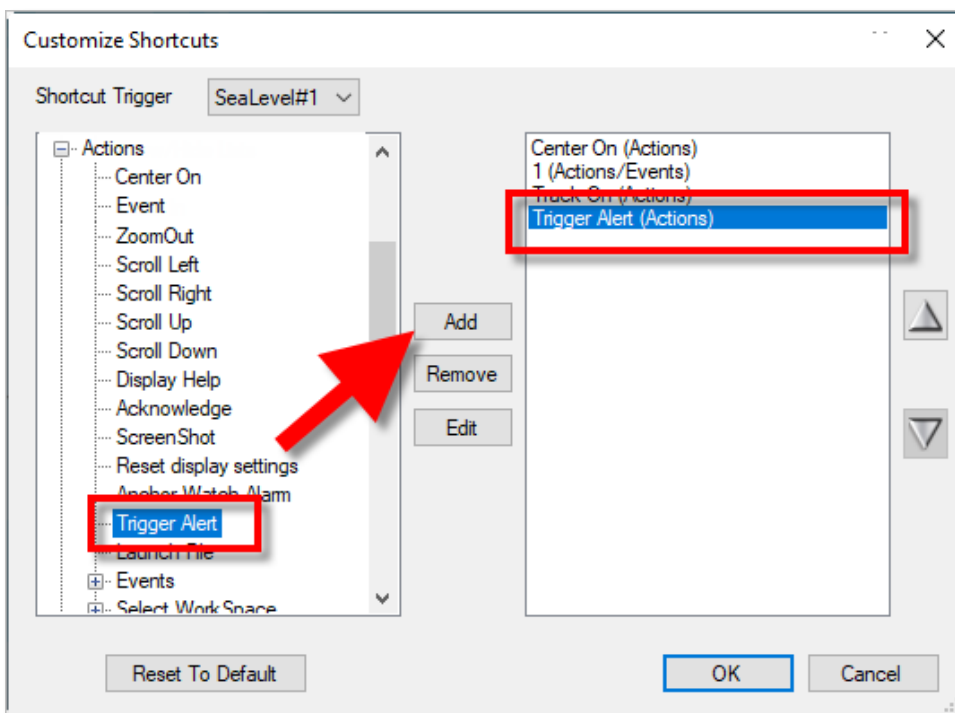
Customize Shortcuts

Shortcut Trigger SeaLevel#1

Actions
Center On
Event
ZoomOut
Scroll Left
Scroll Right
Scroll Up
Scroll Down
Display Help
Acknowledge
ScreenShot
Reset display settings
Anchor Watch Alarm
Trigger Alert
Launch File
Events
Select WorkSpace

Add
Remove
Edit

Center On (Actions)
1 (Actions/Events)
Track On (Actions)
Trigger Alert (Actions)

Reset To Default

OK

Cancel